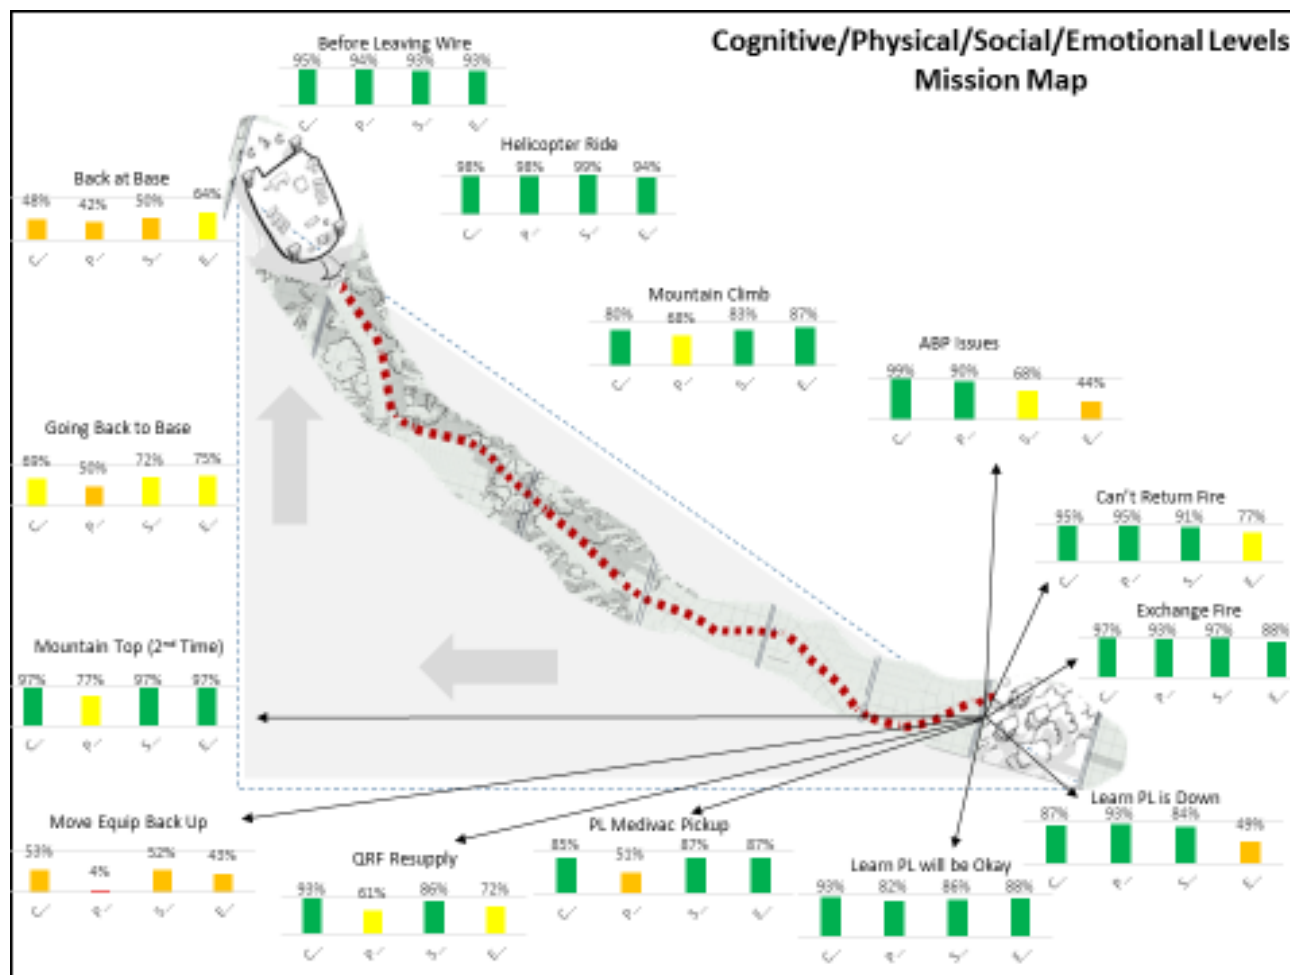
Cognitive/Physical/Social/Emotional Levels
Mission Map

Before Leaving Wire
95% 94% 93% 93%
C P S E

Helicopter Ride
98% 98% 99% 94%
C P S E

Back at Base
48% 42% 50% 64%
C P S E

Mountain Climb
80% 68% 83% 87%
C P S E

ABP Issues
99% 90% 68% 44%
C P S E

Going Back to Base
69% 50% 72% 75%
C P S E

Can't Return Fire
95% 95% 91% 77%
C P S E

Exchange Fire
97% 93% 97% 88%
C P S E

Mountain Top (2nd Time)
97% 77% 97% 97%
C P S E

Learn PL is Down
87% 93% 84% 49%
C P S E

Move Equip Back Up
53% 4% 52% 43%
C P S E

PL Medivac Pickup
85% 51% 87% 87%
C P S E

QRF Resupply
93% 61% 86% 72%
C P S E

Learn PL will be Okay
93% 82% 86% 88%
C P S E